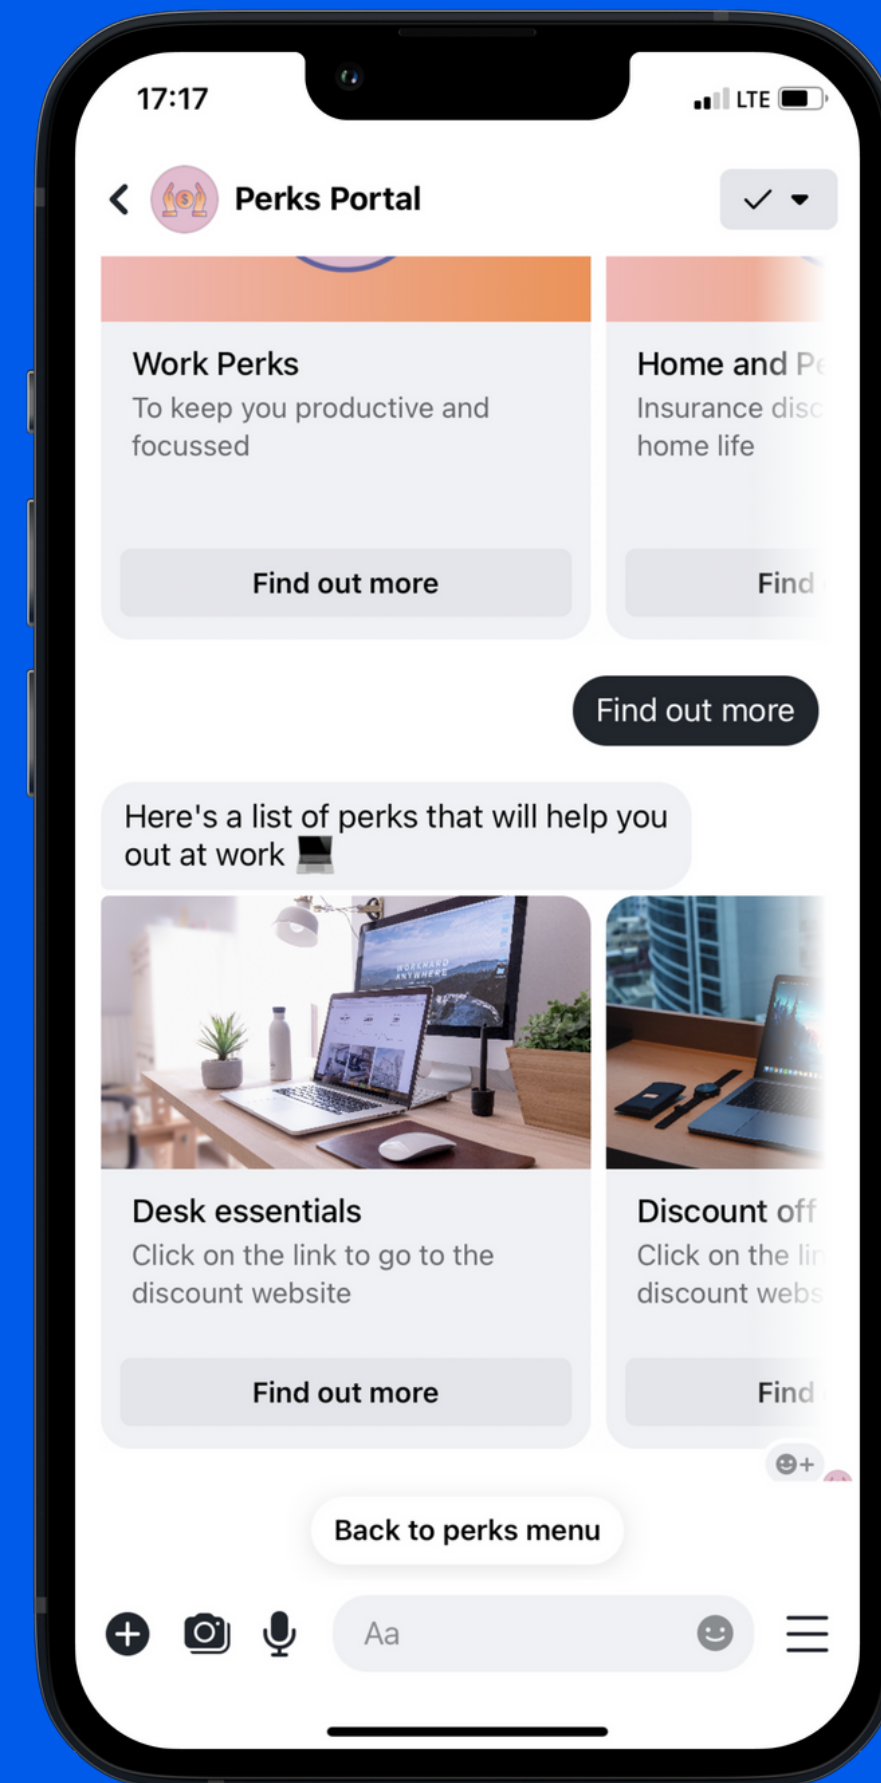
17:17

LTE

Perks Portal

Work Perks
To keep you productive and focussed

Find out more

Home and P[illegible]
Insurance disc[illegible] home life

Find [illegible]

Find out more

Here's a list of perks that will help you out at work 💻

Desk essentials
Click on the link to go to the discount website

Find out more

Discount off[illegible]
Click on the li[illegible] discount webs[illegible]

Find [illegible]

Back to perks menu

Aa